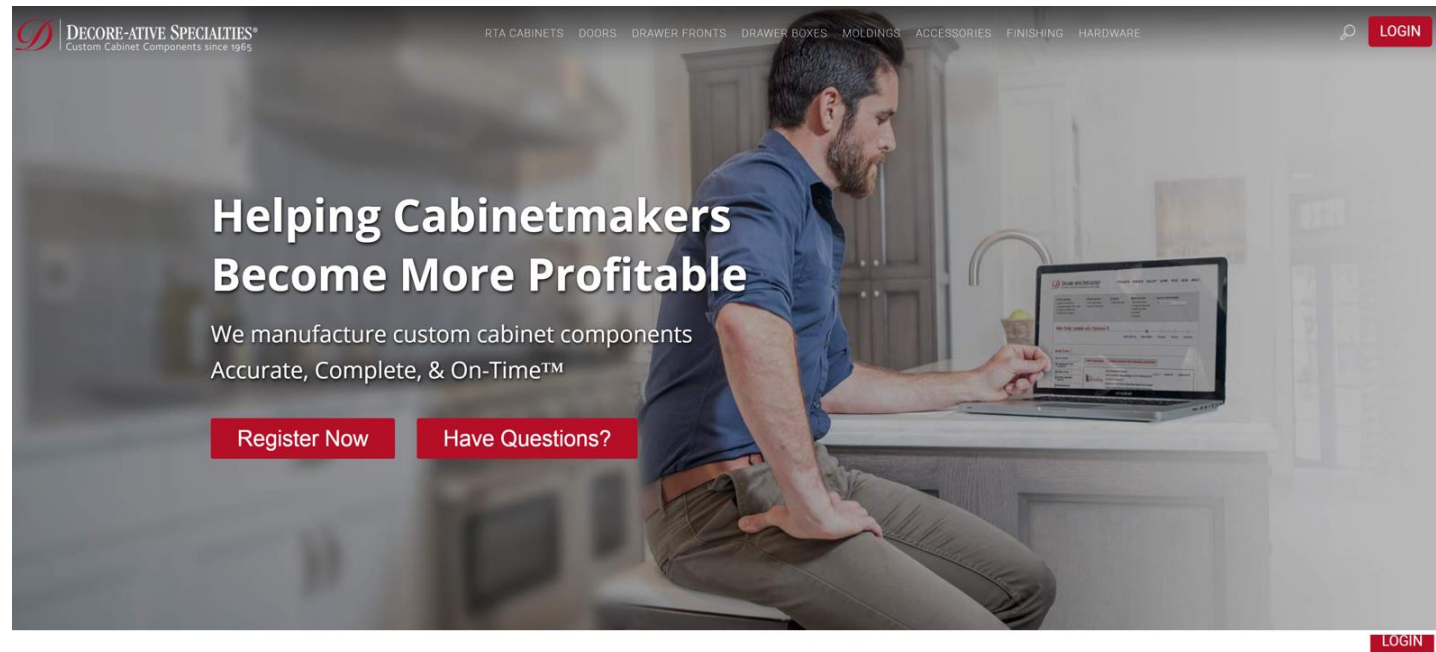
DECORE-ATIVE SPECIALTIES®
Custom Cabinet Components since 1965

RTA CABINETS DOORS DRAWER FRONTS DRAWER BOXES MOLDINGS ACCESSORIES FINISHING HARDWARE

LOGIN

Helping Cabinetmakers Become More Profitable

We manufacture custom cabinet components
Accurate, Complete, & On-Time™

Register Now

Have Questions?

LOGIN